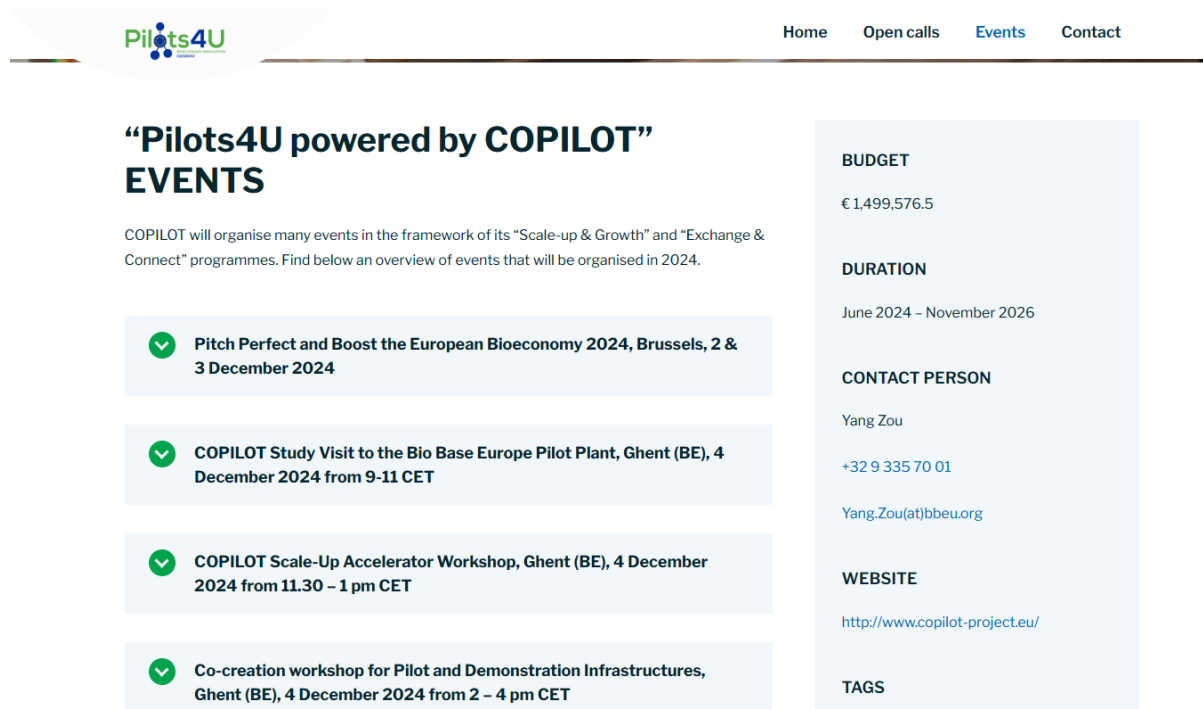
Pilots4U

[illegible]

Home Open calls Events Contact

“Pilots4U powered by COPILOT” EVENTS

COPILOT will organise many events in the framework of its “Scale-up & Growth” and “Exchange & Connect” programmes. Find below an overview of events that will be organised in 2024.

Pitch Perfect and Boost the European Bioeconomy 2024, Brussels, 2 & 3 December 2024

COPILOT Study Visit to the Bio Base Europe Pilot Plant, Ghent (BE), 4 December 2024 from 9-11 CET

COPILOT Scale-Up Accelerator Workshop, Ghent (BE), 4 December 2024 from 11.30 – 1 pm CET

Co-creation workshop for Pilot and Demonstration Infrastructures, Ghent (BE), 4 December 2024 from 2 – 4 pm CET

BUDGET

€ 1,499,576.5

DURATION

June 2024 – November 2026

CONTACT PERSON

Yang Zou

+32 9 335 70 01

Yang.Zou(at)bbeu.org

WEBSITE

http://www.copilot-project.eu/

TAGS